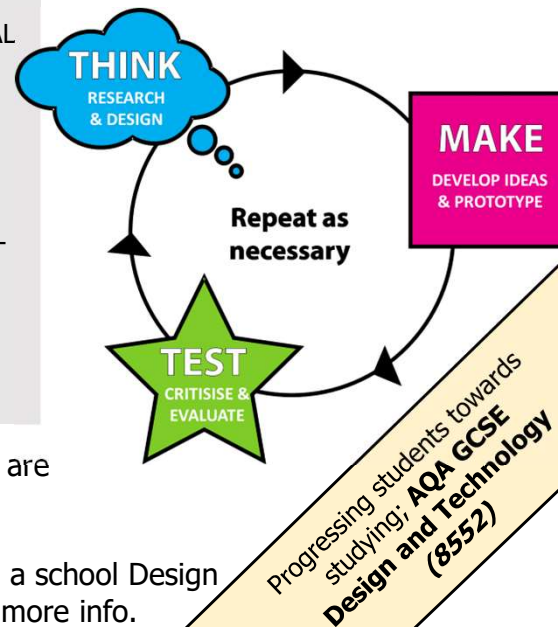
AL

THINK
RESEARCH & DESIGN

MAKE
DEVELOP IDEAS & PROTOTYPE

Repeat as necessary

TEST
CRITISISE & EVALUATE

are

a school Design more info.

Progressing students towards studying; AQA GCSE Design and Technology (8552)